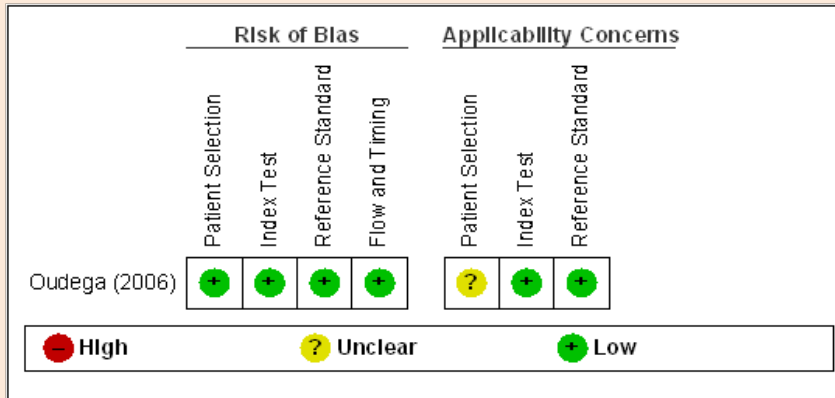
| | Risk of Bias | | | | Applicability Concerns | | |
|---|---|---|---|---|---|---|---|
| | Patient Selection | Index Test | Reference Standard | Flow and Timing | Patient Selection | Index Test | Reference Standard |
| Oudega (2006) | + | + | + | + | ? | + | + |

– High ? Unclear + Low